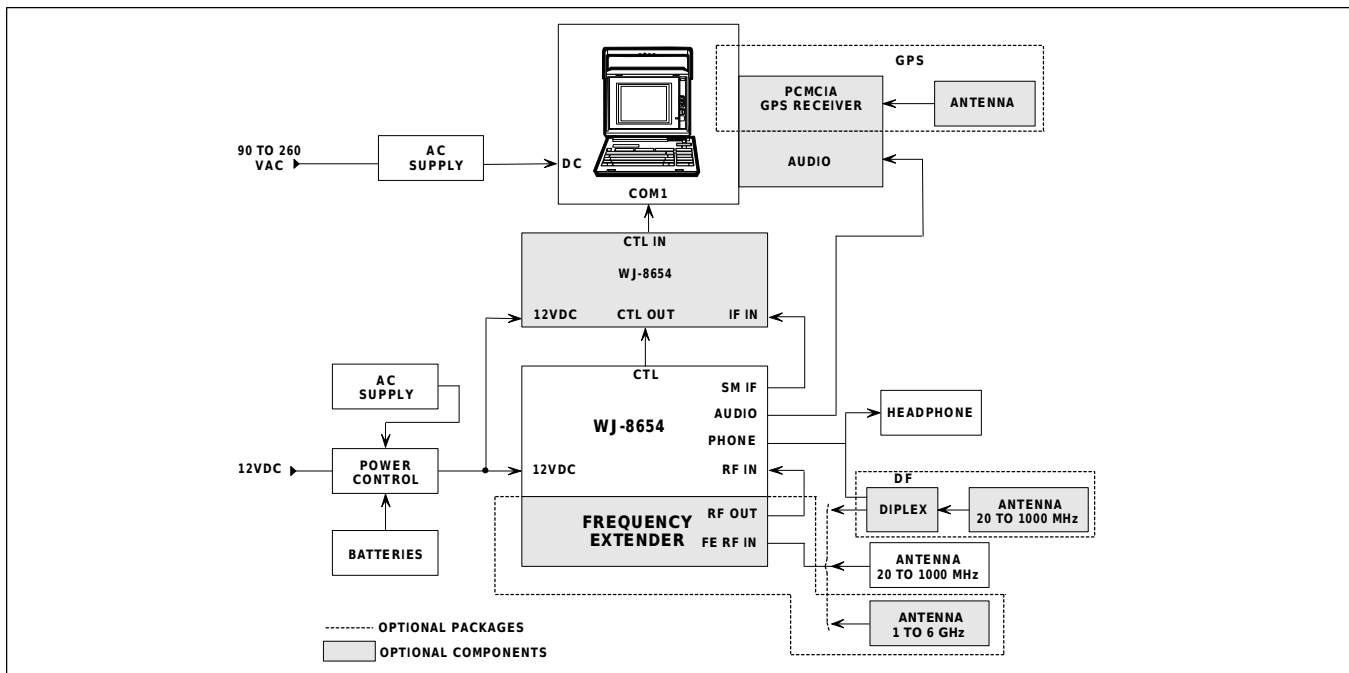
GPS

PCMCIA GPS RECEIVER

ANTENNA

90 TO 260 VAC

AC SUPPLY

DC

AUDIO

COM1

CTL IN

WJ-8654

12VDC

CTL OUT

IF IN

CTL

SM IF

AC SUPPLY

AUDIO

HEADPHONE

WJ-8654

PHONE

12VDC

POWER CONTROL

12VDC

RF IN

DF

DIPLEX

ANTENNA 20 TO 1000 MHz

FREQUENCY EXTENDER

RF OUT

FE RF IN

BATTERIES

ANTENNA 20 TO 1000 MHz

ANTENNA 1 TO 6 GHz

OPTIONAL PACKAGES

OPTIONAL COMPONENTS